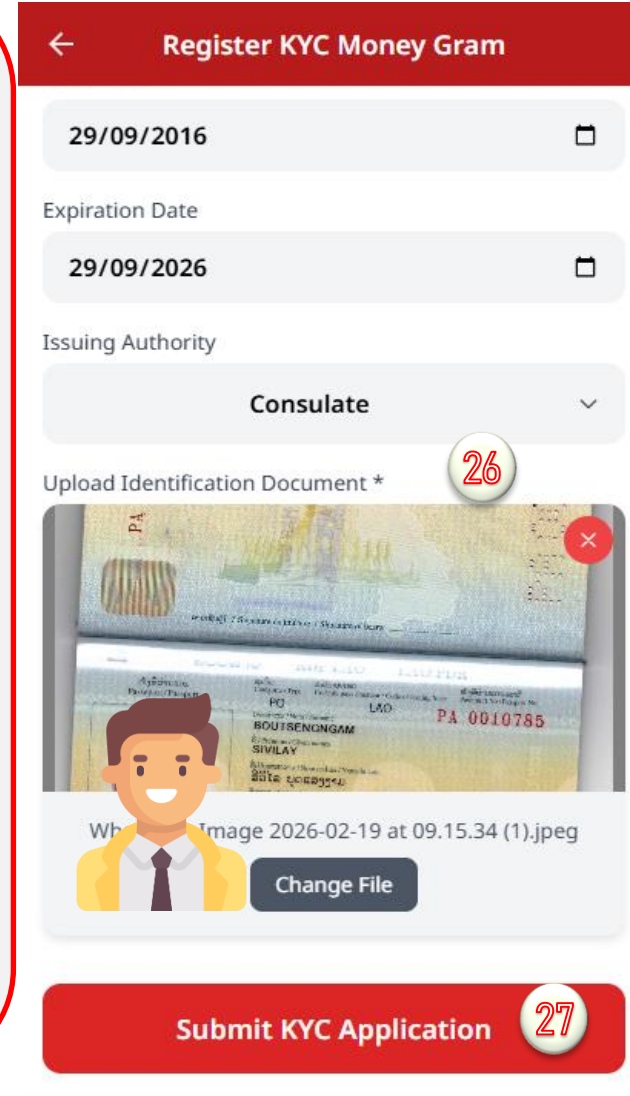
Register KYC Money Gram

29/09/2016

Expiration Date

29/09/2026

Issuing Authority

Consulate

Upload Identification Document *

26

PA

PO

LAO

PA 0010785

BOUTSENONGAM

SIVILAY

Wh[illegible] Image 2026-02-19 at 09.15.34 (1).jpeg

Change File

Submit KYC Application

27